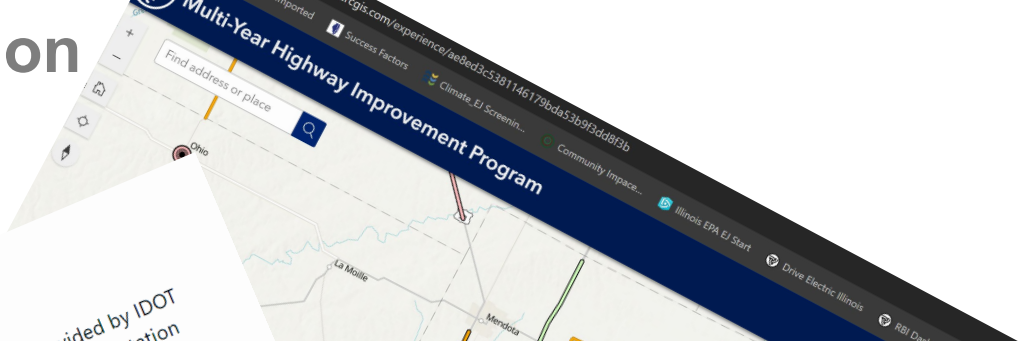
on

Imported
rcgis.com/experience/ae8ed3c5381146179bda53b9f3dd8f3b
Success Factors
Climate_EJ Screenin...
Community Impace...
Illinois EPA EJ Start
Drive Electric Illinois
RBI Dash

Multi-Year Highway Improvement Program

Find address or place

Ohio
La Moille
Mendota

vided by IDOT
ation